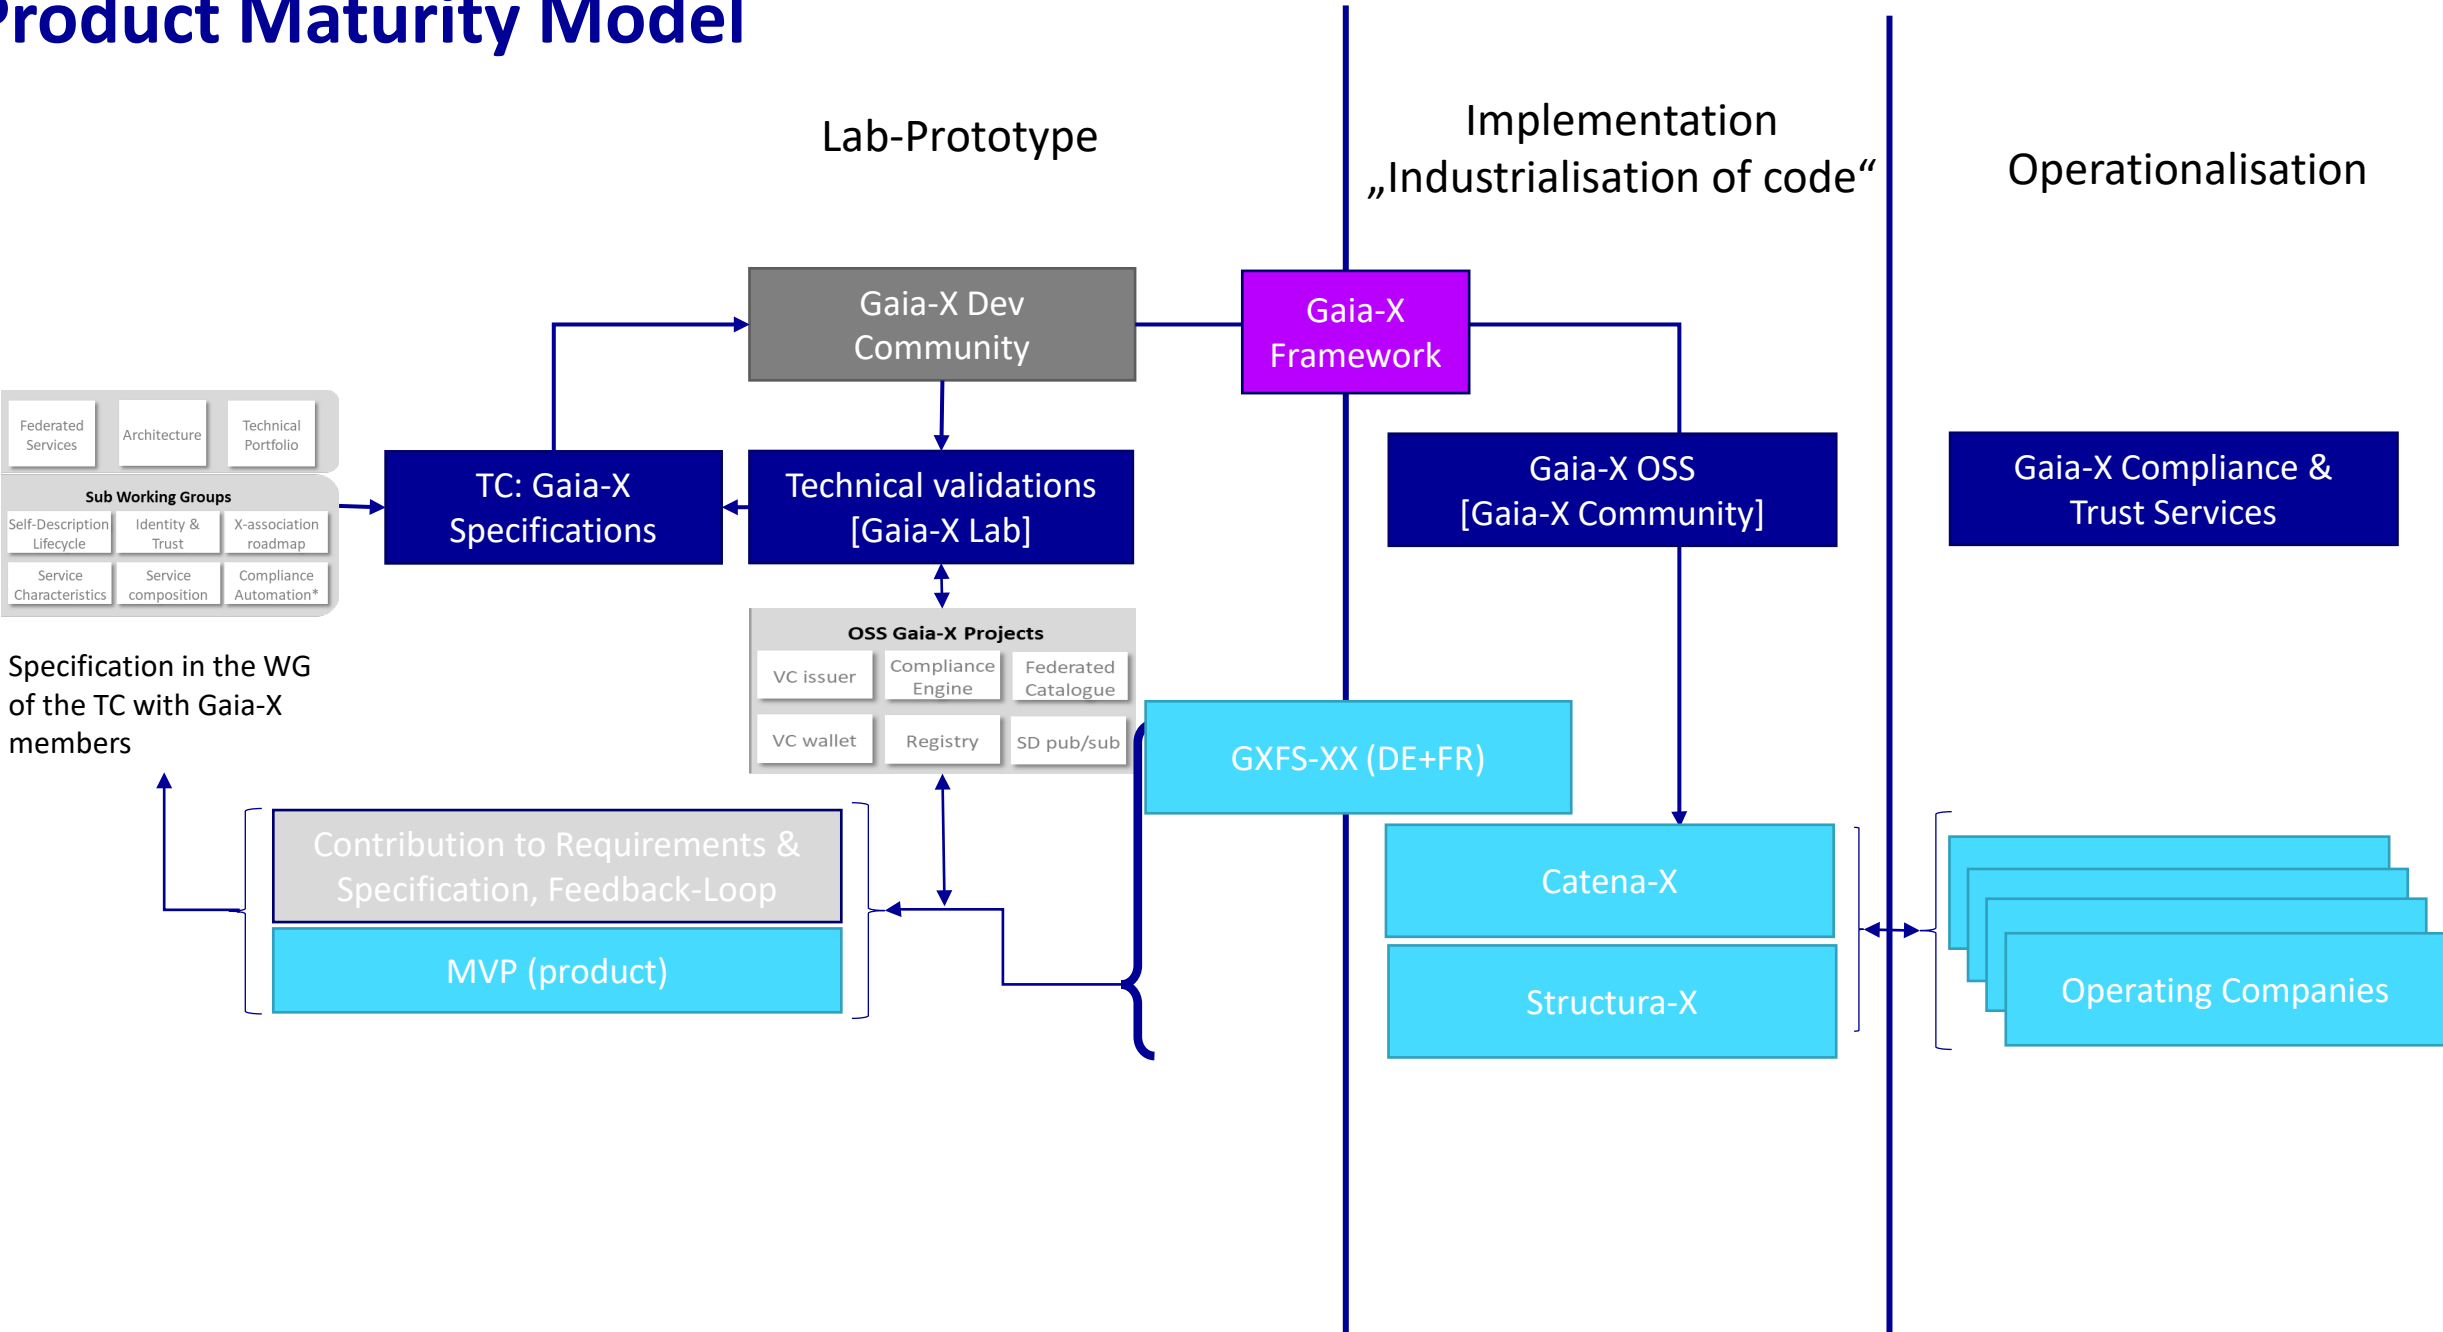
Product Maturity Model

Lab-Prototype

Implementation „Industrialisation of code“

Operationalisation

Gaia-X Dev Community

Gaia-X Framework

Federated Services

Architecture

Technical Portfolio

Sub Working Groups

Self-Description Lifecycle

Identity & Trust

X-association roadmap

Service Characteristics

Service composition

Compliance Automation*

TC: Gaia-X Specifications

Technical validations [Gaia-X Lab]

Gaia-X OSS [Gaia-X Community]

Gaia-X Compliance & Trust Services

OSS Gaia-X Projects

VC issuer

Compliance Engine

Federated Catalogue

VC wallet

Registry

SD pub/sub

Specification in the WG of the TC with Gaia-X members

GXFS-XX (DE+FR)

Contribution to Requirements & Specification, Feedback-Loop

MVP (product)

Catena-X

Structura-X

Operating Companies